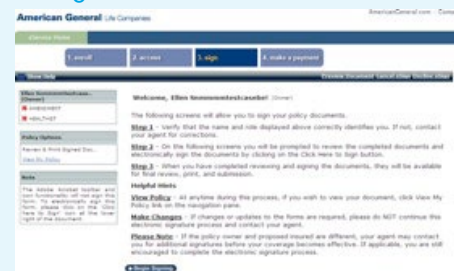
American General Life Companies

AmericanGeneral.com · Conta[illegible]

eService Home

1. enroll

2. access

3. sign

4. make a payment

Show Help

Change Document Cancel eSign Decline eSign

Ellen Testestestcaseke (Owner)

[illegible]

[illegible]

Policy Options

Review & Print Signed Doc...

View My Policy

Note

The Adobe Acrobat toolbar and icon functionality will not sign this form. To electronically sign the form, please click on the 'Click here to Sign' icon at the lower right of the document.

Welcome, Ellen Testestestcaseke! (Owner)

The following screens will allow you to sign your policy documents.

Step 1 - Verify that the name and role displayed above correctly identifies you. If not, contact your agent for corrections.

Step 2 - On the following screens you will be prompted to review the completed documents and electronically sign the documents by clicking on the Click Here to Sign button.

Step 3 - When you have completed reviewing and signing the documents, they will be available for final review, print, and submission.

Helpful Hints

View Policy - At anytime during this process, if you wish to view your document, click View My Policy link on the navigation pane.

Make Changes - If changes or updates to the forms are required, please do NOT continue this electronic signature process and contact your agent.

Please Note - If the policy owner and proposed insured are different, your agent may contact you for additional signatures before your coverage becomes effective. If applicable, you are still encouraged to complete the electronic signature process.

Begin Signing